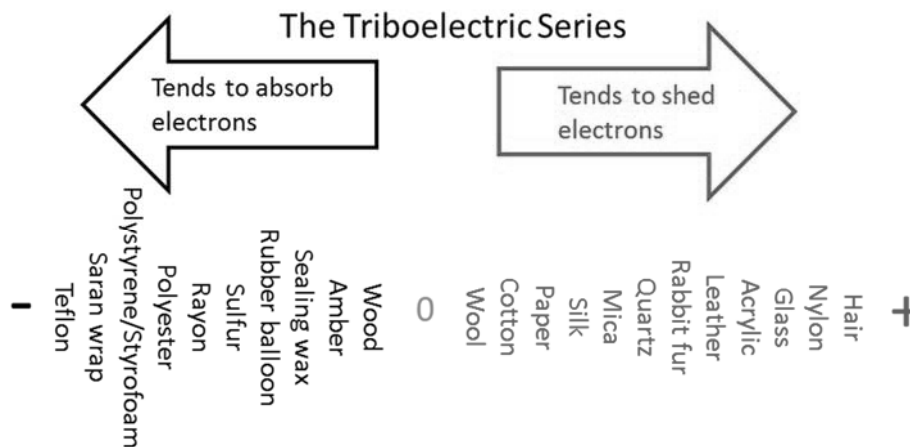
The Triboelectric Series

Tends to absorb electrons

Tends to shed electrons

-

Teflon
Saran wrap
Polystyrene/Styrofoam
Polyester
Rayon
Sulfur
Rubber balloon
Sealing wax
Amber
Wood

0

Wool
Cotton
Paper
Silk
Mica
Quartz
Rabbit fur
Leather
Acrylic
Glass
Nylon
Hair

+